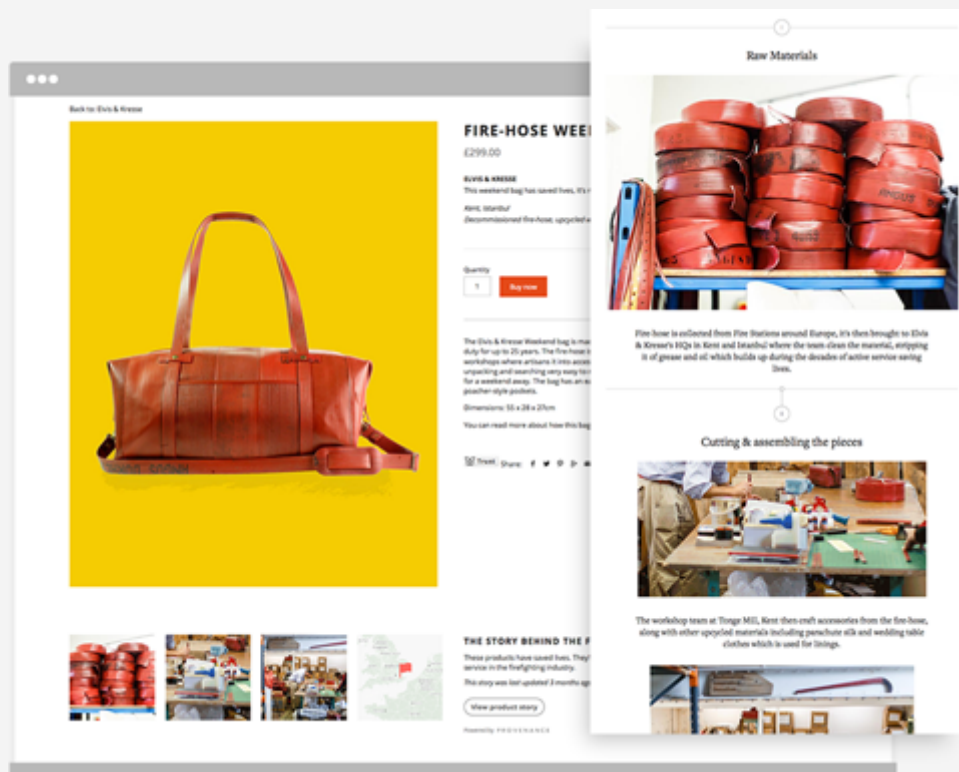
Back to: Elvis & Kresse

FIRE-HOSE WEEK

£299.00

ELVIS & KRESSE

This weekend bag has saved lives. It's

Kent, Istanbul

Decommissioned fire-hose, upcycled

Quantity

1

Buy now

The Elvis & Kresse Weekend bag is ma duty for up to 25 years. The fire hose i workshops where artisans it into acces unpacking and searching very easy to for a weekend away. The bag has an ex poacher-style pockets.

Dimensions: 55 x 28 x 27cm

You can read more about how this bag

Tweet Share:

THE STORY BEHIND THE F

These products have saved lives. They service in the firefighting industry.

This story was last updated 3 months ag

View product story

Powered by PROVENANCE

Raw Materials

Fire-hose is collected from Fire Stations around Europe, it's then brought to Elvis & Kresse's HQs in Kent and Istanbul where the team clean the material, stripping it of grease and oil which builds up during the decades of active service saving lives.

Cutting & assembling the pieces

The workshop team at Tonge Mill, Kent then craft accessories from the fire-hose, along with other upcycled materials including parachute silk and wedding table clothes which is used for linings.